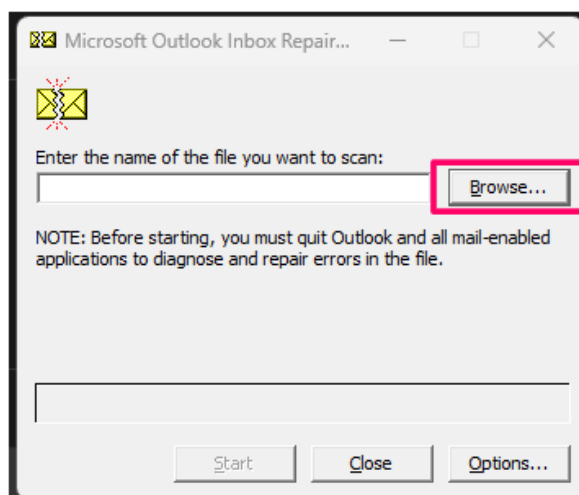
Microsoft Outlook Inbox Repair...

Enter the name of the file you want to scan:

Browse...

NOTE: Before starting, you must quit Outlook and all mail-enabled applications to diagnose and repair errors in the file.

Start

Close

Options...